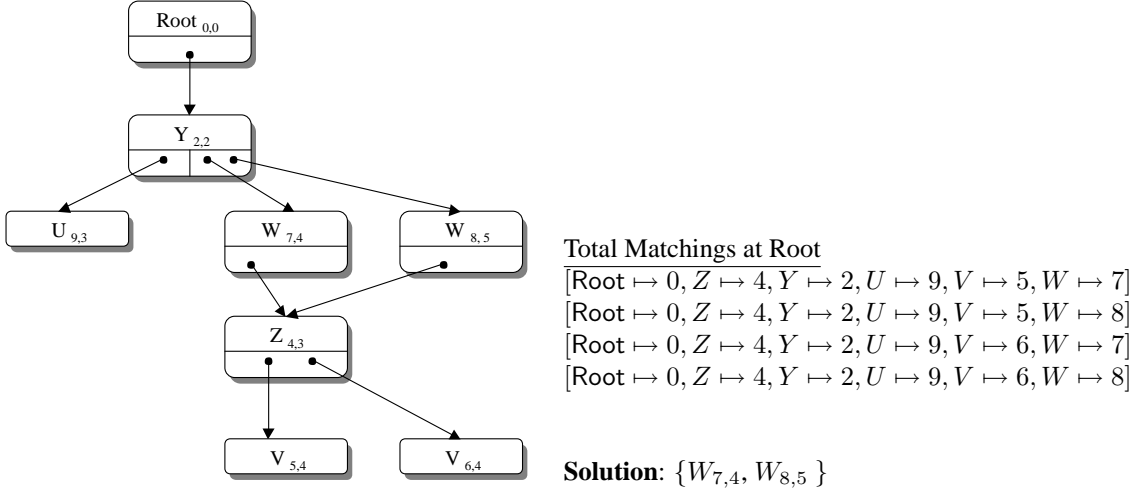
Root $_{0,0}$

Y $_{2,2}$

U $_{9,3}$

W $_{7,4}$

W $_{8,5}$

Z $_{4,3}$

V $_{5,4}$

V $_{6,4}$

Total Matchings at Root

$[\text{Root} \mapsto 0, Z \mapsto 4, Y \mapsto 2, U \mapsto 9, V \mapsto 5, W \mapsto 7]$
$[\text{Root} \mapsto 0, Z \mapsto 4, Y \mapsto 2, U \mapsto 9, V \mapsto 5, W \mapsto 8]$
$[\text{Root} \mapsto 0, Z \mapsto 4, Y \mapsto 2, U \mapsto 9, V \mapsto 6, W \mapsto 7]$
$[\text{Root} \mapsto 0, Z \mapsto 4, Y \mapsto 2, U \mapsto 9, V \mapsto 6, W \mapsto 8]$

**Solution**: $\{W_{7,4}, W_{8,5}\}$